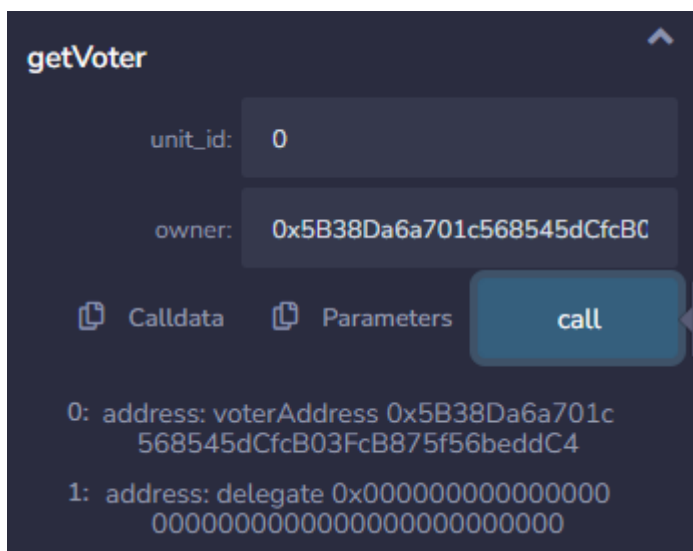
getVoter

unit_id: 0

owner: 0x5B38Da6a701c568545dCfcB0

Calldata Parameters call

0: address: voterAddress 0x5B38Da6a701c568545dCfcB03FcB875f56beddC4

1: address: delegate 0x0000000000000000000000000000000000000000